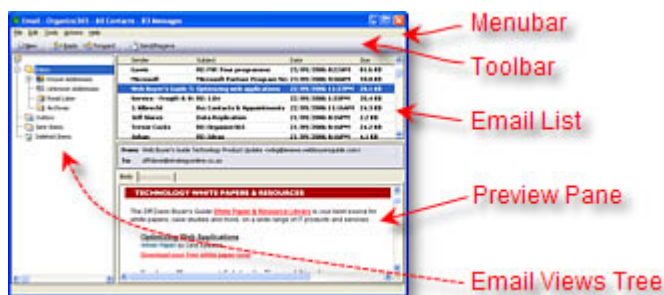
Email - Organise365 - All Contacts - 83 Messages

File Edit Tools Options Help

New Reply Forward Send/Receive

Inbox
Known Addresses
Unknown Addresses
Read Later
Archives
Outbox
Sent Items
Deleted Items

| Sender | Subject | Date | Size |
|---|---|---|---|
| Gavin | RE: FW: Your programme | 22/09/2006 8:22 PM | 41.6 KB |
| Microsoft | Microsoft Partner Program Ne | 22/09/2006 1:29 PM | 17.8 KB |
| Web Buyer's Guide Te | Optimizing web applications | 22/09/2006 11:57 PM | 23.1 KB |
| Service - Freight & H | RE: Lite | 22/09/2006 1:39 PM | 20.4 KB |
| J. Albrecht | Re: Contacts & Appointments | 22/09/2006 1:14 PM | 14.5 KB |
| Jeff Waves | Data Replication | 22/09/2006 8:49 PM | 3.2 KB |
| Trevor Cooke | RE: Organise365 | 22/09/2006 8:49 PM | 16.4 KB |
| Adrian | RE: Ideas | 22/09/2006 8:49 PM | 4.2 KB |

From: Web Buyer's Guide Technology Product Update <info@www.webbuyersguide.com>
To: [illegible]

TECHNOLOGY WHITE PAPERS & RESOURCES

The Off Desk Buyer's Guide White Paper & Resource Library is your best source for white papers, case studies and more, on a wide range of IT products and services.

Optimizing Web Applications
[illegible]
Download your free white paper now!

Menubar

Toolbar

Email List

Preview Pane

Email Views Tree